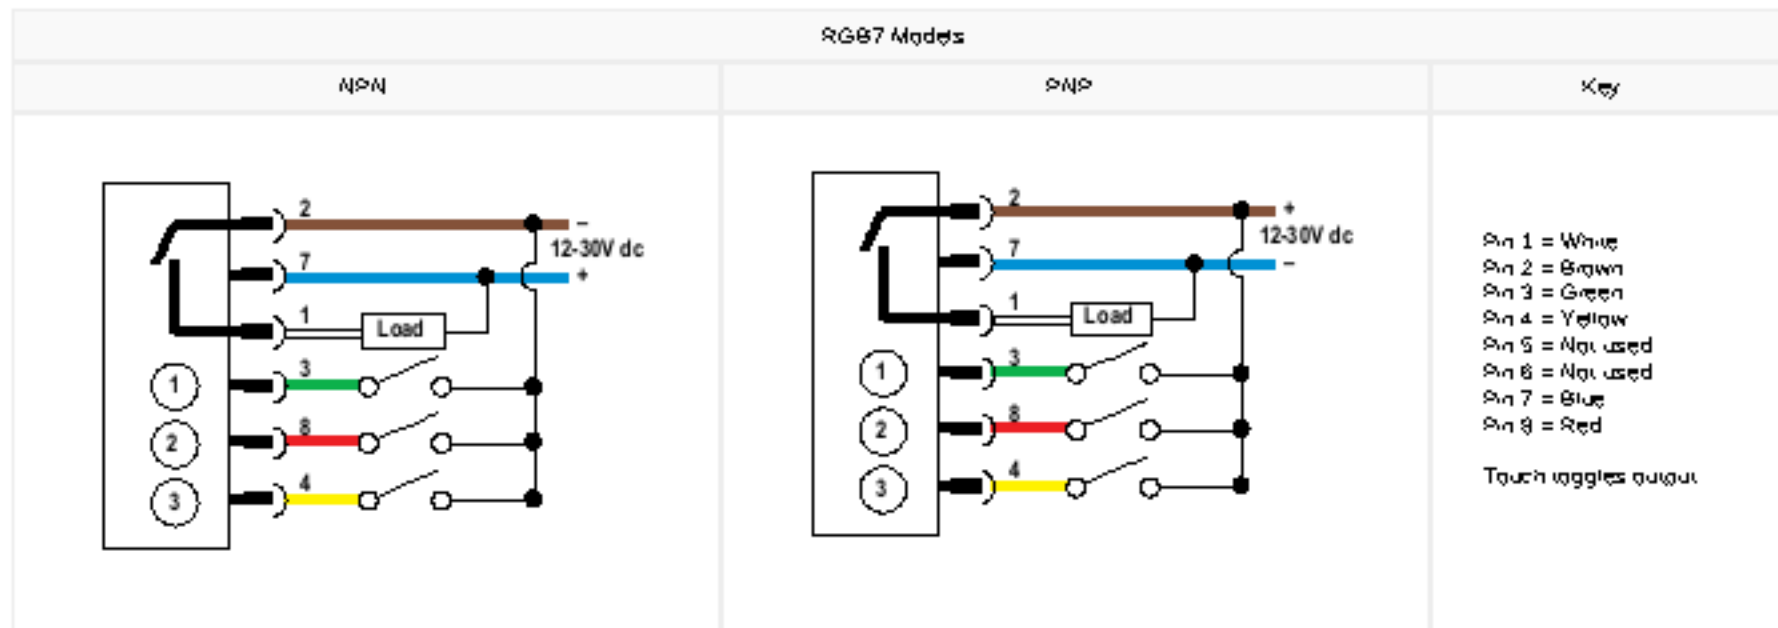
| SG87 Models | | |
|---|---|---|
| NPN | PNP | Key |
| 2 – 12-30V dc 7 + 1 Load 3 8 4 1 2 3 | 2 + 12-30V dc 7 – 1 Load 3 8 4 1 2 3 | Pin 1 = White<br>Pin 2 = Brown<br>Pin 3 = Green<br>Pin 4 = Yellow<br>Pin 5 = Not used<br>Pin 6 = Not used<br>Pin 7 = Blue<br>Pin 8 = Red<br><br>Touch toggles output |